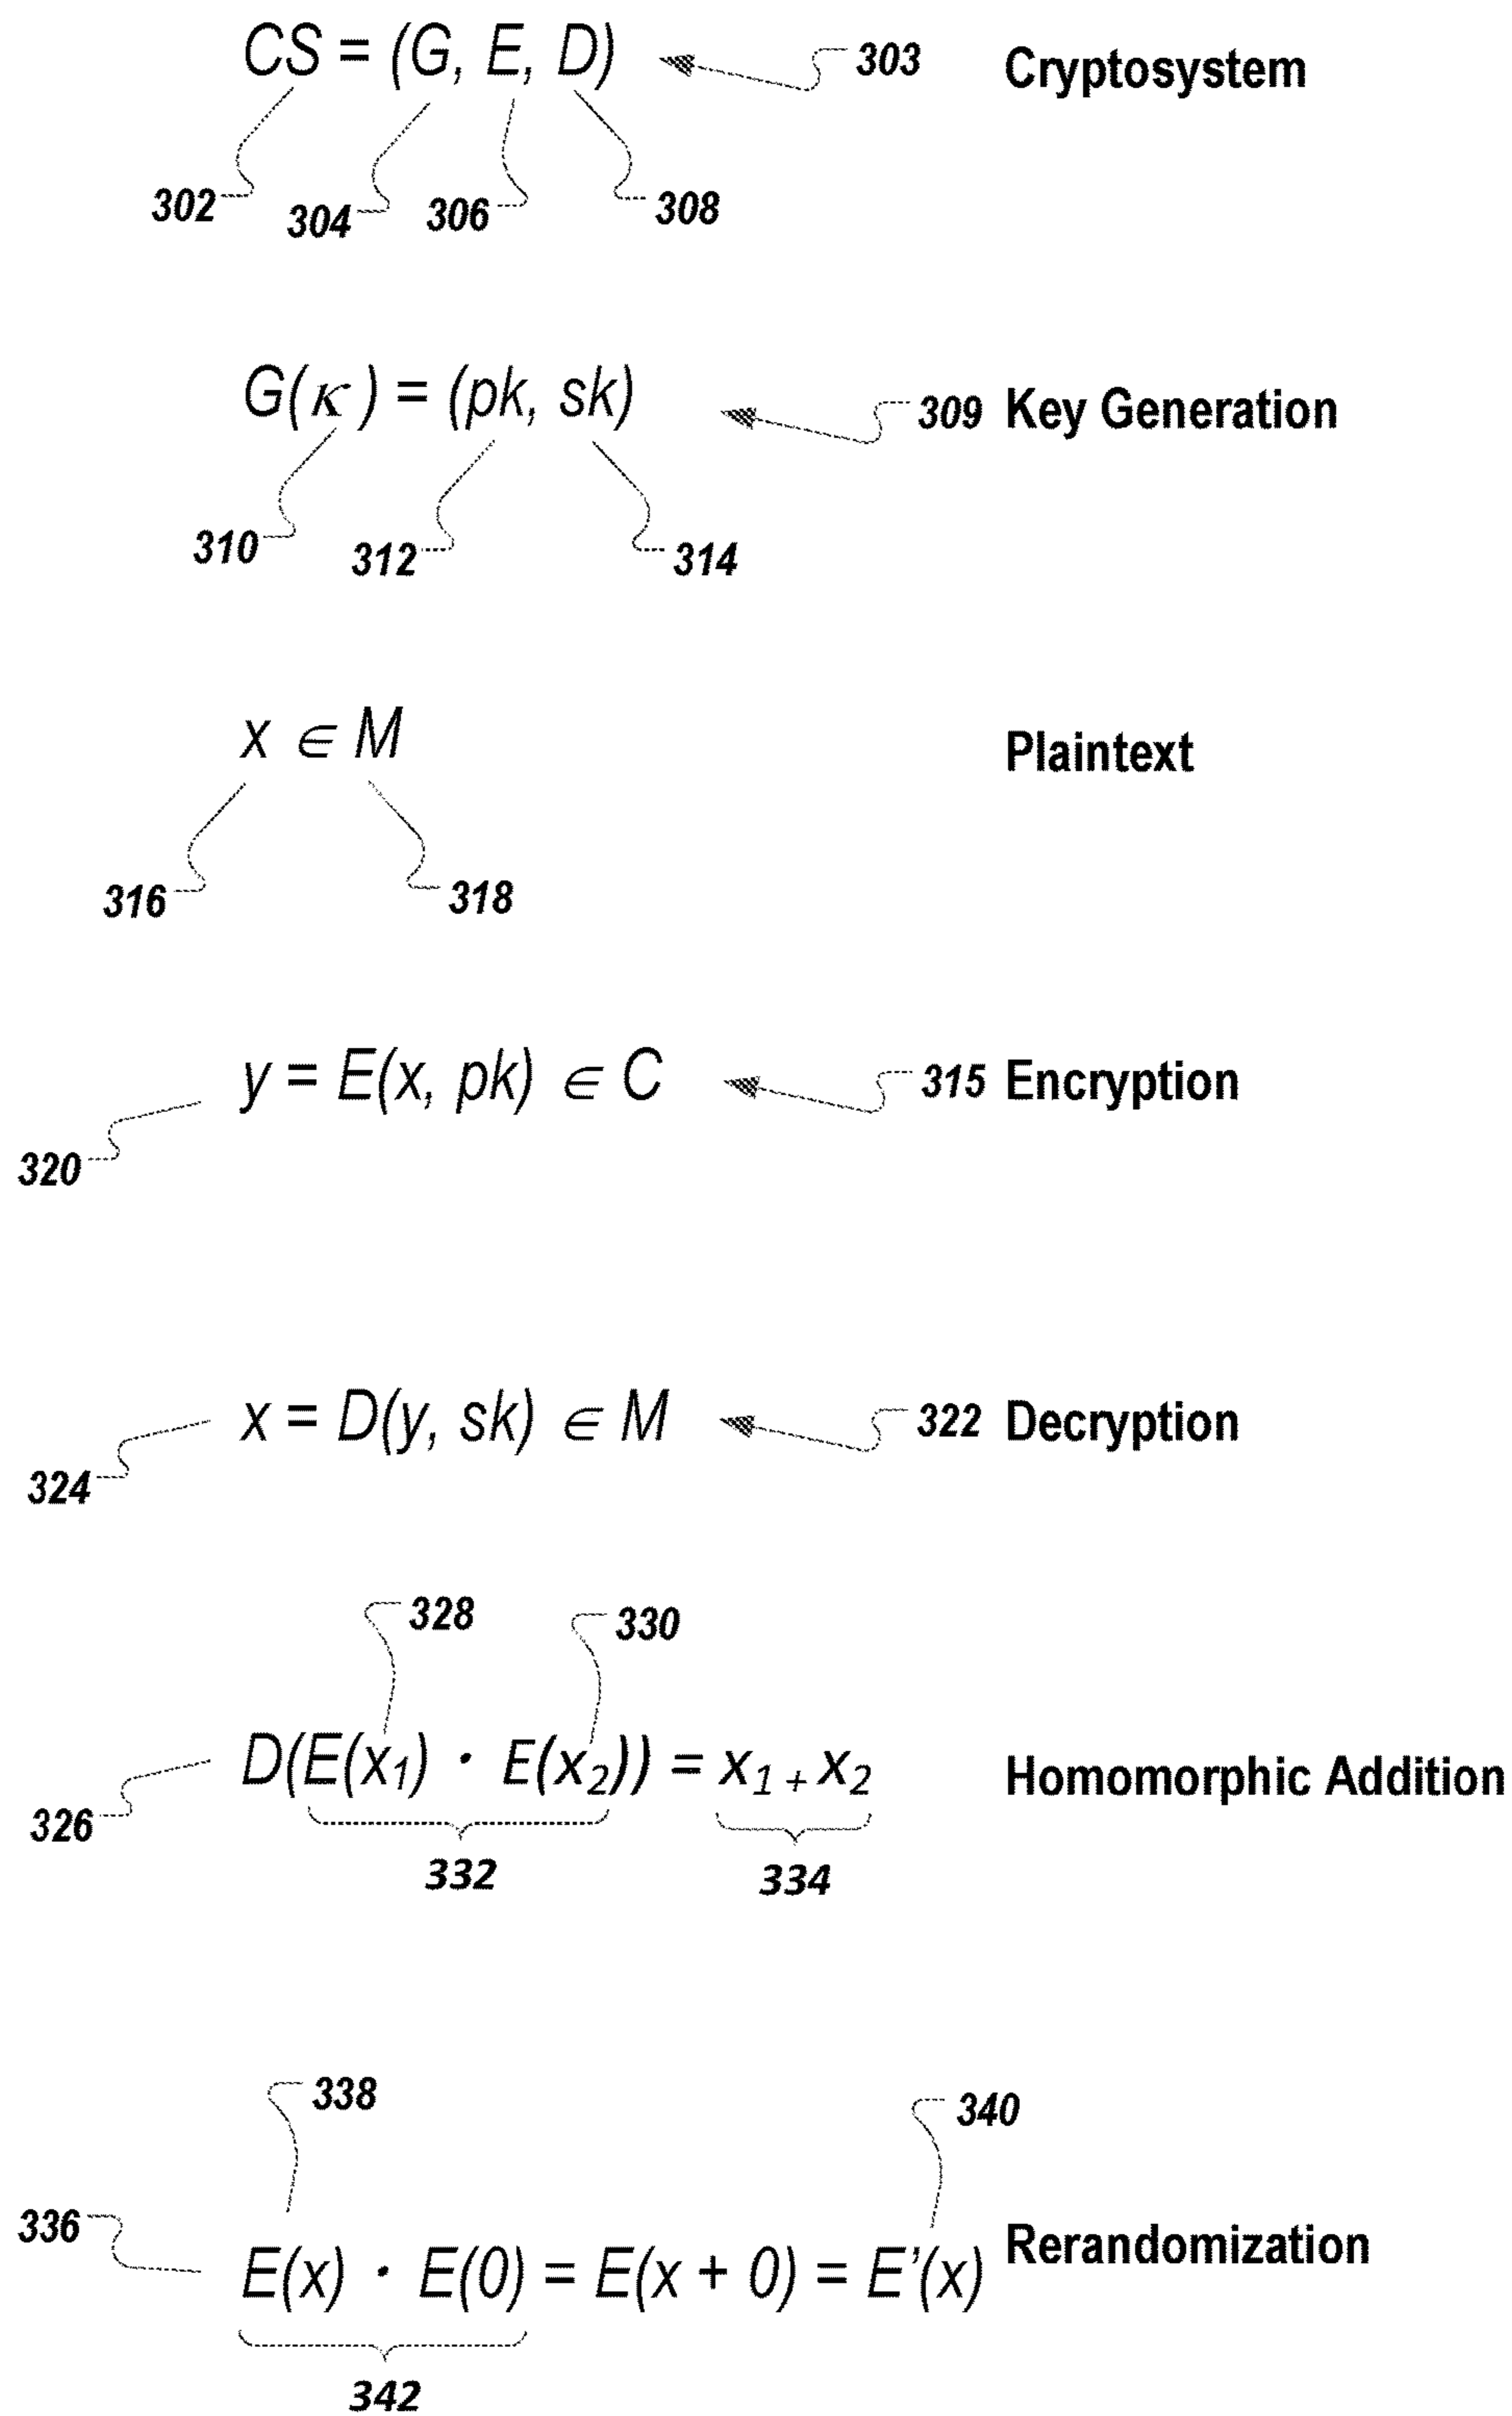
$CS = (G, E, D)$ 303 Cryptosystem

302 304 306 308

$G(\kappa) = (pk, sk)$ 309 Key Generation

310 312 314

$x \in M$ Plaintext

316 318

$y = E(x, pk) \in C$ 315 Encryption

320

$x = D(y, sk) \in M$ 322 Decryption

324

328 330

$D(E(x_1) \cdot E(x_2)) = x_1 + x_2$ Homomorphic Addition

326

332 334

338 340

336

$E(x) \cdot E(0) = E(x + 0) = E'(x)$ Rerandomization

342